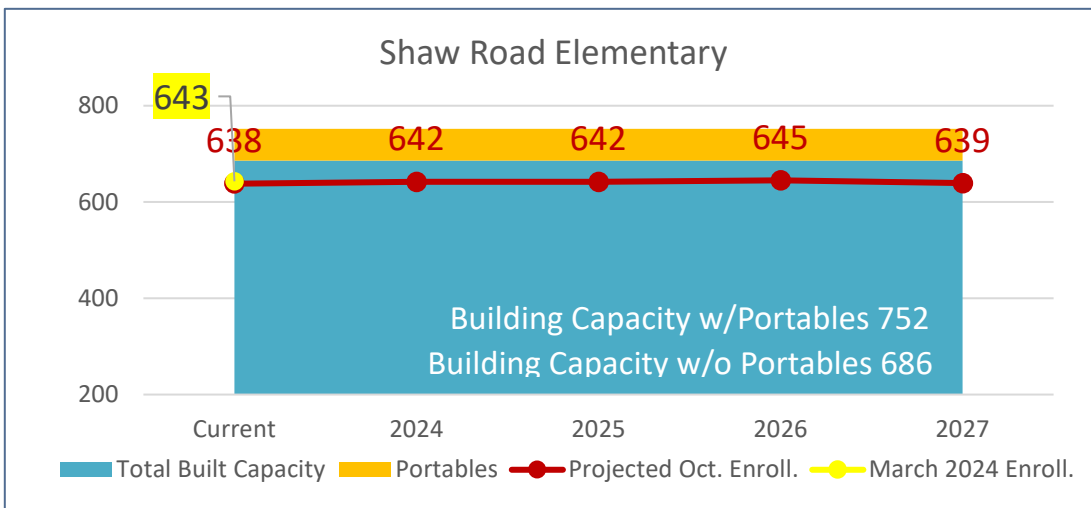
Shaw Road Elementary

800
600
400
200

643
638
642
642
645
639

Building Capacity w/Portables 752
Building Capacity w/o Portables 686

Current
2024
2025
2026
2027

Total Built Capacity
Portables
Projected Oct. Enroll.
March 2024 Enroll.